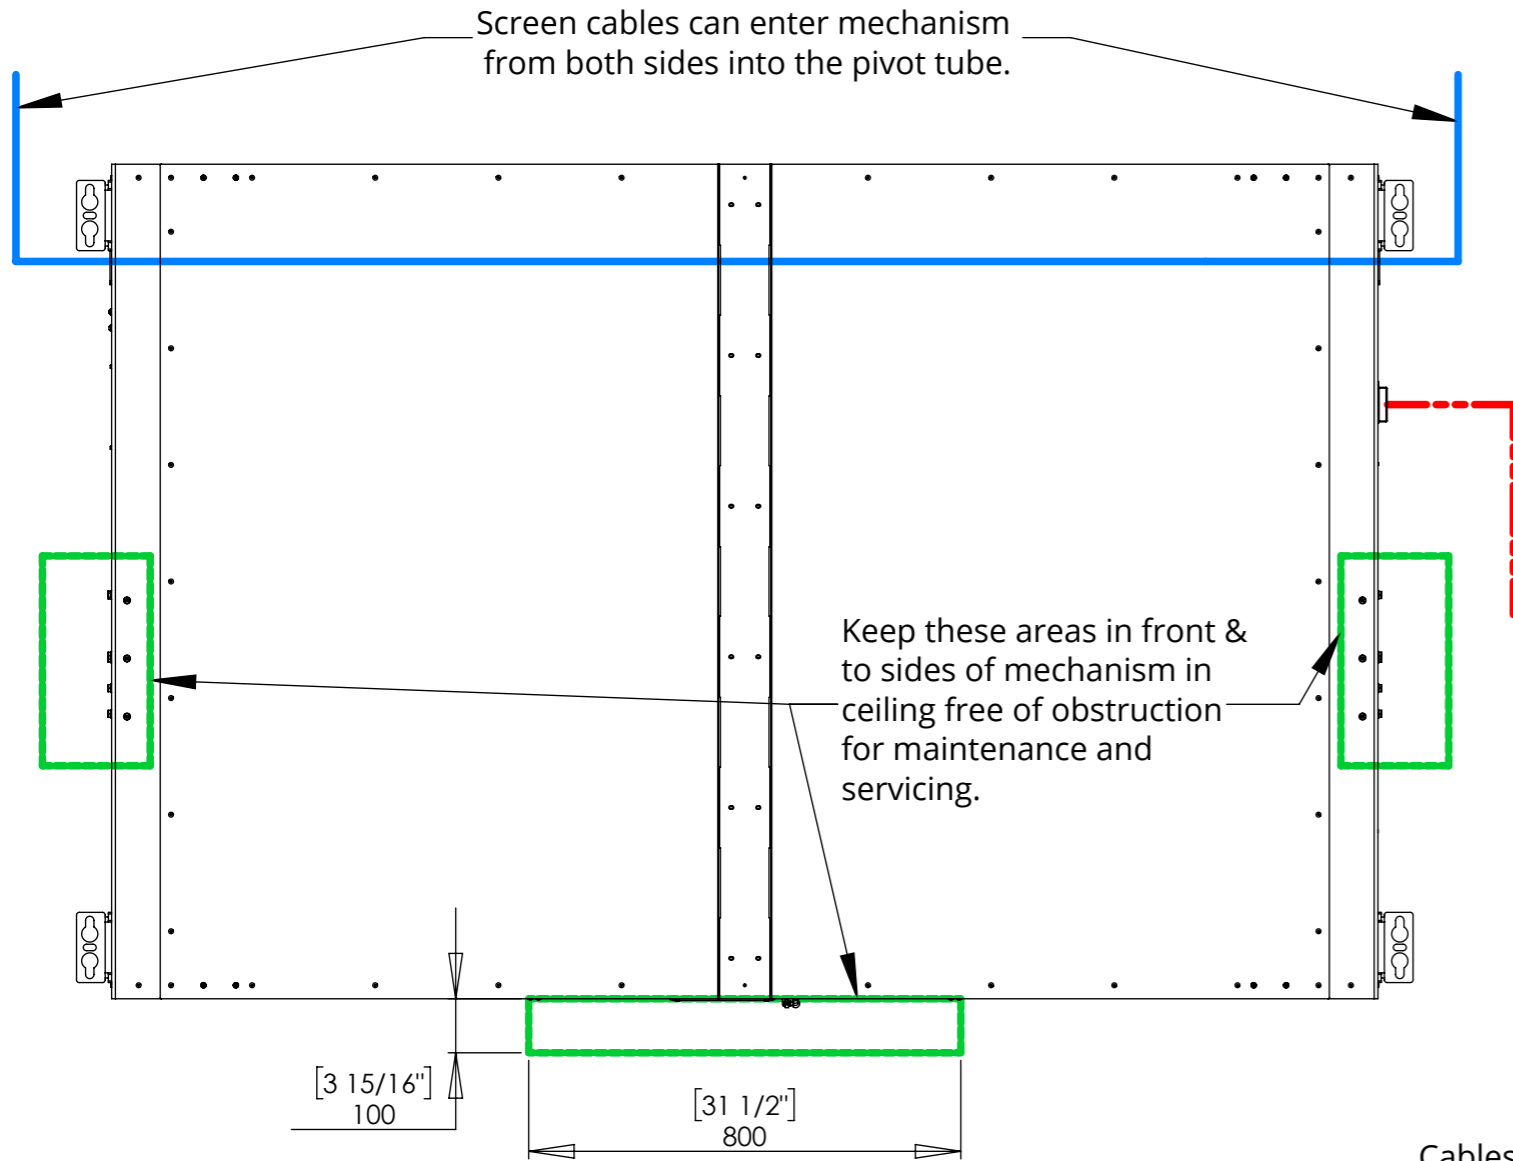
Screen cables can enter mechanism from both sides into the pivot tube.

Keep these areas in front & to sides of mechanism in ceiling free of obstruction for maintenance and servicing.

[3 15/16"]
100

[31 1/2"]
800

Cables